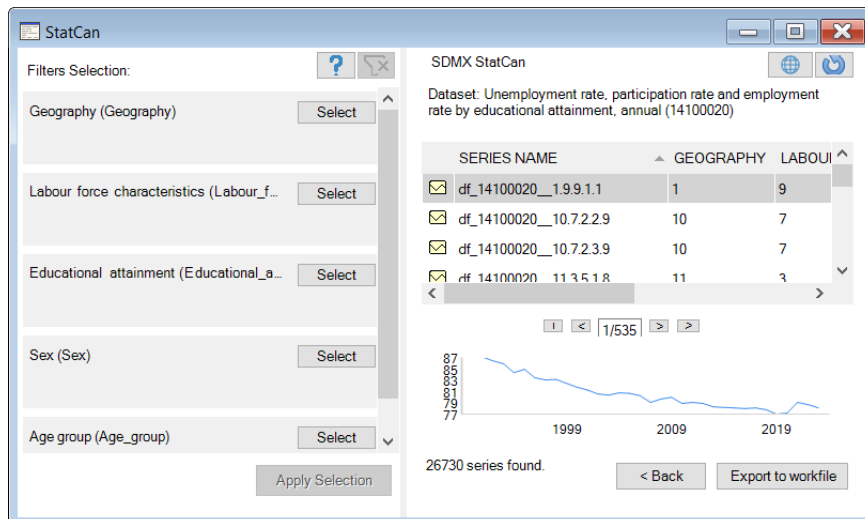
StatCan

Filters Selection:

Geography (Geography) Select

Labour force characteristics (Labour_f... Select

Educational attainment (Educational_a... Select

Sex (Sex) Select

Age group (Age_group) Select

Apply Selection

SDMX StatCan

Dataset: Unemployment rate, participation rate and employment rate by educational attainment, annual (14100020)

| SERIES NAME | GEOGRAPHY | LABOUI |
|---|---|---|
| df_14100020__1.9.9.1.1 | 1 | 9 |
| df_14100020__10.7.2.2.9 | 10 | 7 |
| df_14100020__10.7.2.3.9 | 10 | 7 |
| df_14100020__11.3.5.1.8 | 11 | 3 |

1/535

87
85
83
81
79
77

1999 2009 2019

26730 series found.

< Back

Export to workfile